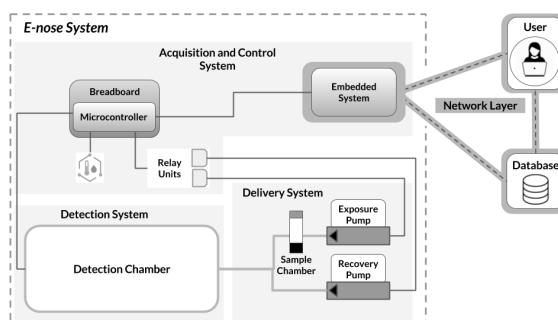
E-nose System

Acquisition and Control System

Breadboard

Microcontroller

Embedded System

User

Network Layer

Database

Relay Units

Delivery System

Exposure Pump

Detection System

Sample Chamber

Detection Chamber

Recovery Pump